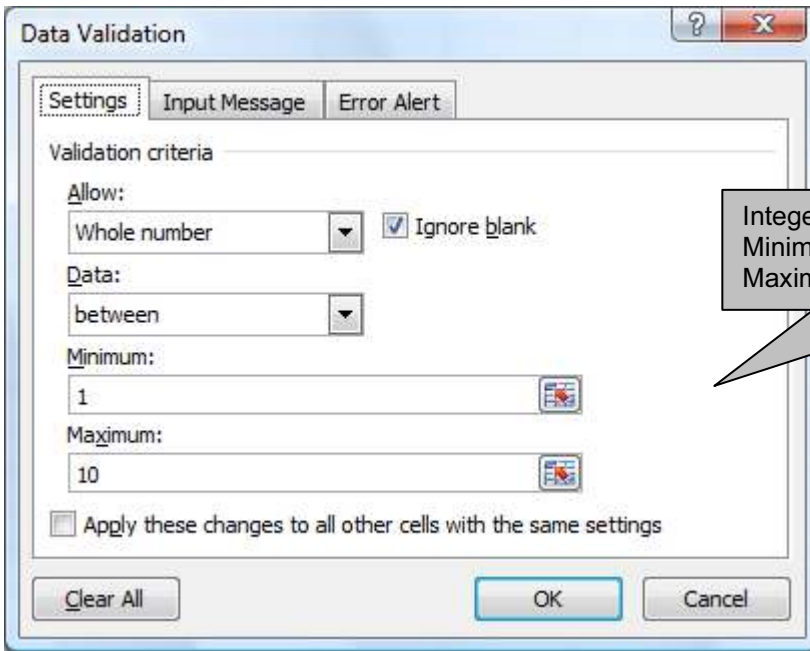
Data Validation

?

X

Settings | Input Message | Error Alert

Validation criteria

Allow:

Whole number

Ignore blank

Data:

between

Minimum:

1

Maximum:

10

Apply these changes to all other cells with the same settings

Clear All

OK

Cancel

Intege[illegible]
Minim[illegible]
Maxin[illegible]